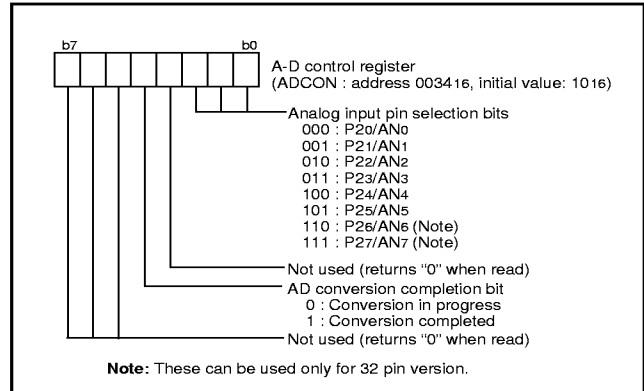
b7

b0

A-D control register
(ADCON : address $0034_{16}$, initial value: $10_{16}$)

Analog input pin selection bits
000 : $P2_0/AN_0$
001 : $P2_1/AN_1$
010 : $P2_2/AN_2$
011 : $P2_3/AN_3$
100 : $P2_4/AN_4$
101 : $P2_5/AN_5$
110 : $P2_6/AN_6$ (Note)
111 : $P2_7/AN_7$ (Note)

Not used (returns "0" when read)

AD conversion completion bit
0 : Conversion in progress
1 : Conversion completed

Not used (returns "0" when read)

Note: These can be used only for 32 pin version.